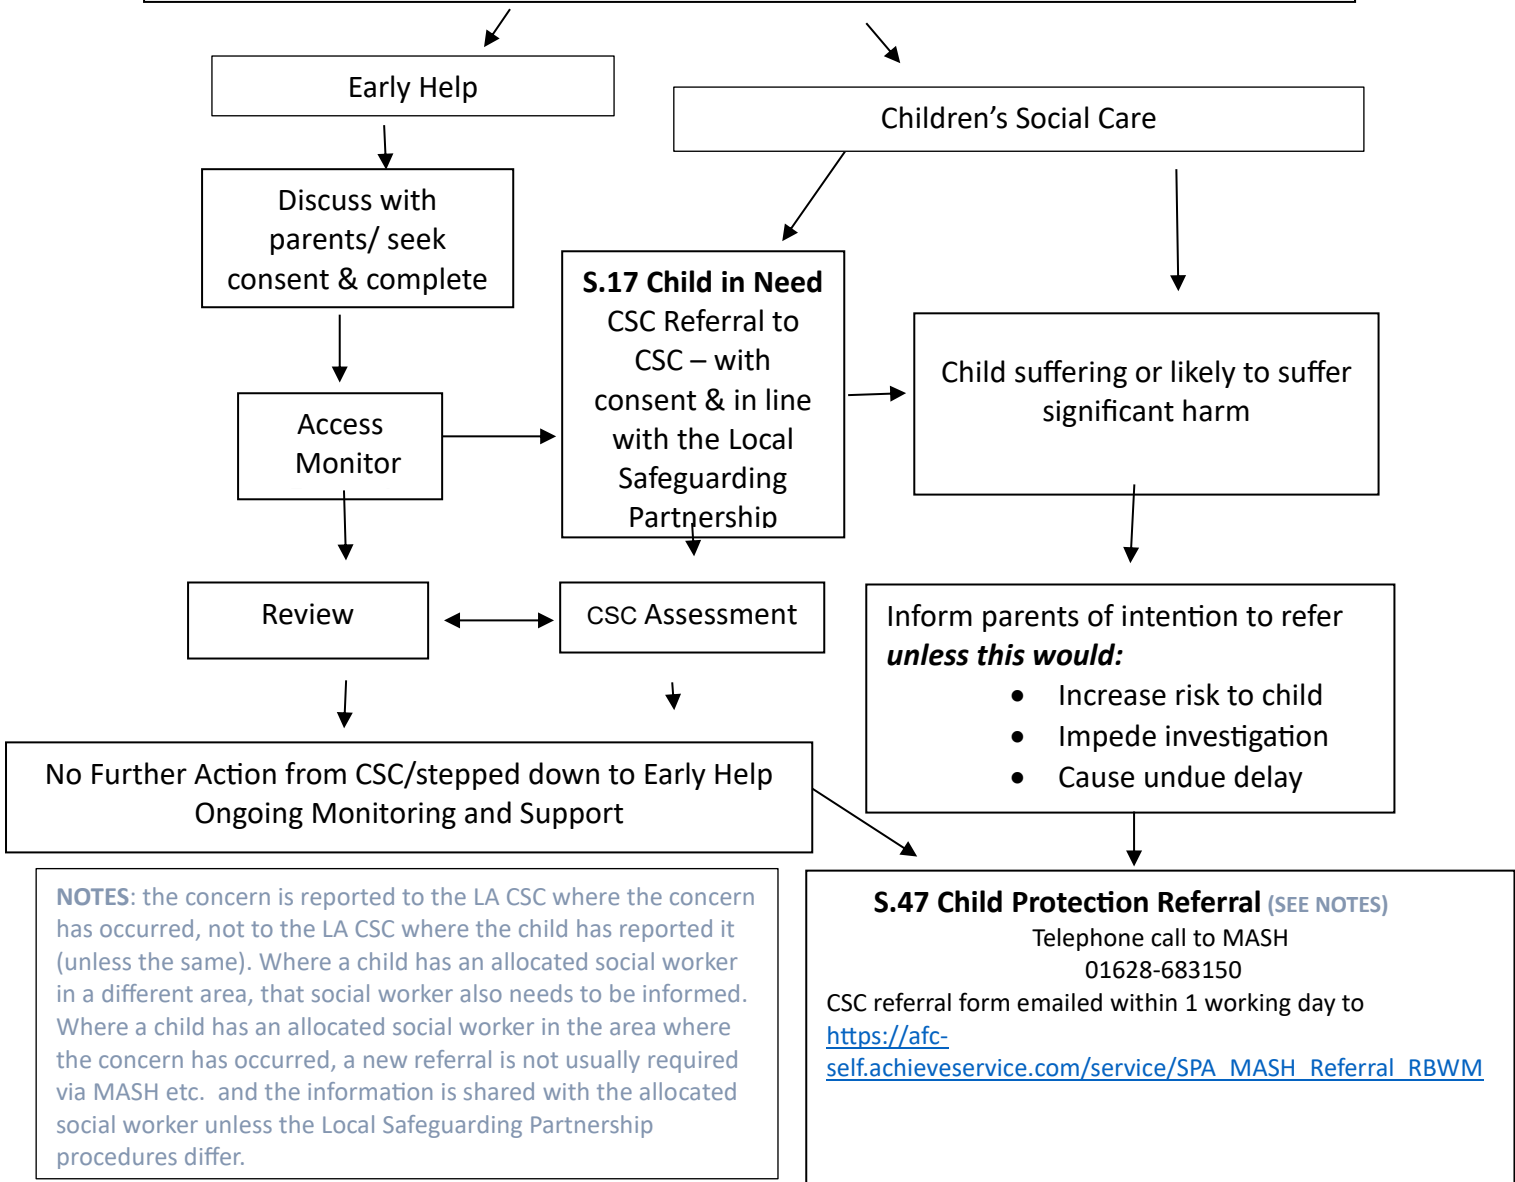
Early Help

Children's Social Care

Discuss with parents/ seek consent & complete

S.17 Child in Need
CSC Referral to CSC – with consent & in line with the Local Safeguarding Partnership

Child suffering or likely to suffer significant harm

Access Monitor

Review

CSC Assessment

Inform parents of intention to refer ***unless this would:***
- Increase risk to child
- Impede investigation
- Cause undue delay

No Further Action from CSC/stepped down to Early Help
Ongoing Monitoring and Support

NOTES: the concern is reported to the LA CSC where the concern has occurred, not to the LA CSC where the child has reported it (unless the same). Where a child has an allocated social worker in a different area, that social worker also needs to be informed. Where a child has an allocated social worker in the area where the concern has occurred, a new referral is not usually required via MASH etc. and the information is shared with the allocated social worker unless the Local Safeguarding Partnership procedures differ.

**S.47 Child Protection Referral** (SEE NOTES)
Telephone call to MASH
01628-683150
CSC referral form emailed within 1 working day to
https://afc-self.achieveservice.com/service/SPA_MASH_Referral_RBWM